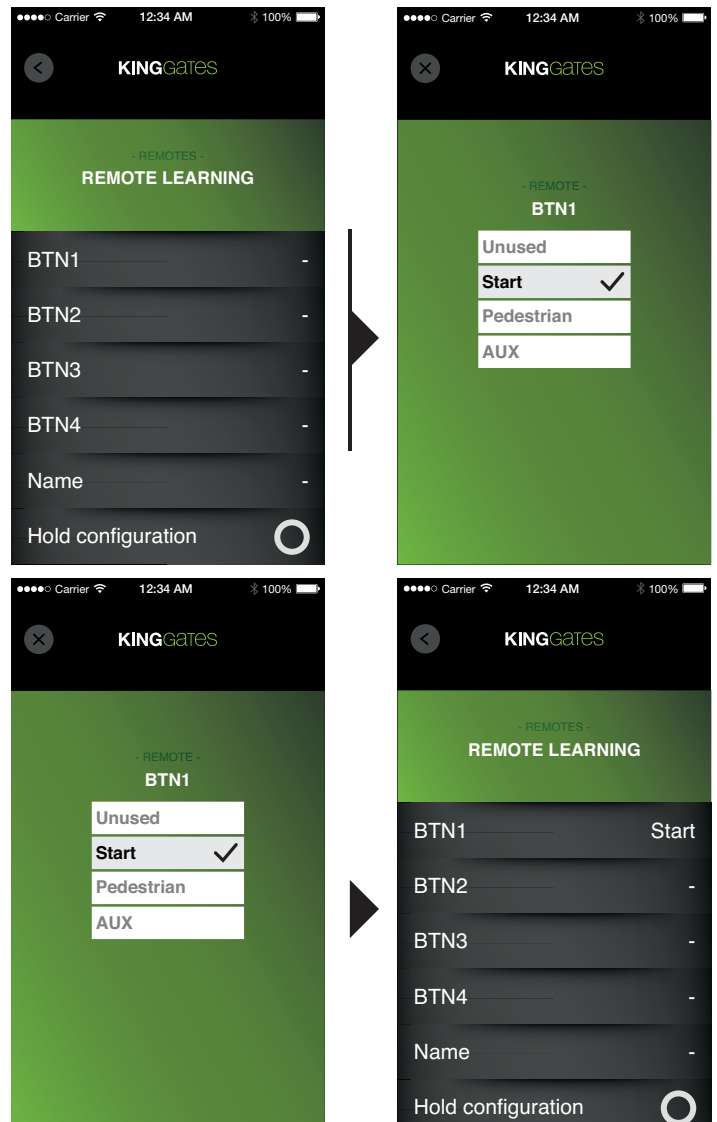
●●●●○ Carrier 12:34 AM 100%

KINGGATES

- REMOTES -
REMOTE LEARNING

BTN1 -
BTN2 -
BTN3 -
BTN4 -
Name -
Hold configuration

●●●●○ Carrier 12:34 AM 100%

KINGGATES

- REMOTE -
BTN1

Unused
Start
Pedestrian
AUX

●●●●○ Carrier 12:34 AM 100%

KINGGATES

- REMOTE -
BTN1

Unused
Start
Pedestrian
AUX

●●●●○ Carrier 12:34 AM 100%

KINGGATES

- REMOTES -
REMOTE LEARNING

BTN1 Start
BTN2 -
BTN3 -
BTN4 -
Name -
Hold configuration